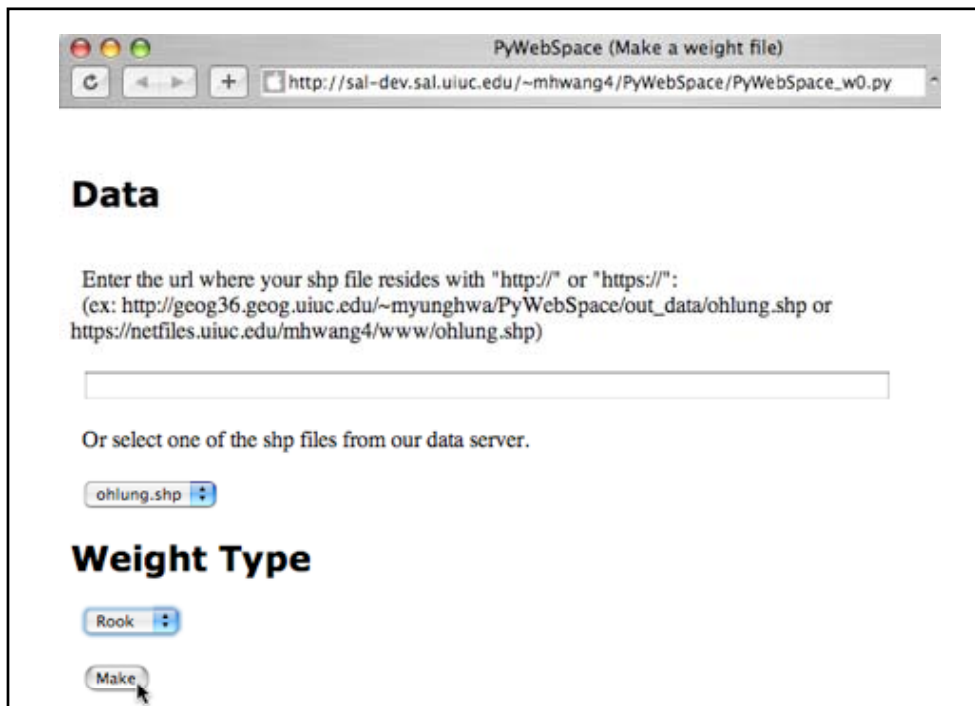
PyWebSpace (Make a weight file)

http://sal-dev.sal.uiuc.edu/~mhwang4/PyWebSpace/PyWebSpace_w0.py

Data

Enter the url where your shp file resides with "http://" or "https://":
(ex: http://geog36.geog.uiuc.edu/~myunghwa/PyWebSpace/out_data/ohlung.shp or https://netfiles.uiuc.edu/mhwang4/www/ohlung.shp)

Or select one of the shp files from our data server.

ohlung.shp

Weight Type

Rook

Make